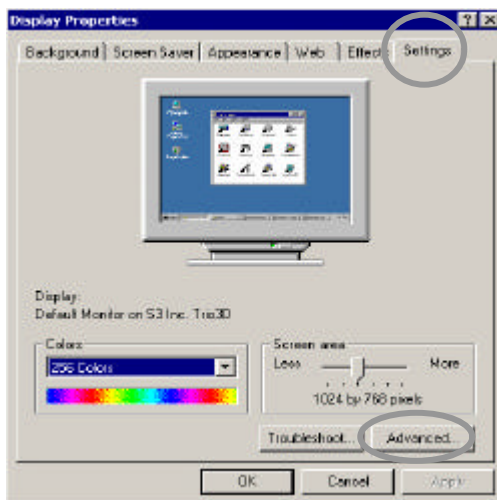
Display Properties

?

X

Background

Screen Saver

Appearance

Web

Effects

Settings

Display:
Default Monitor on S3 Inc. Trio3D

Colors

256 Colors

Screen area

Less

More

1024 by 768 pixels

Troubleshoot...

Advanced...

OK

Cancel

Apply